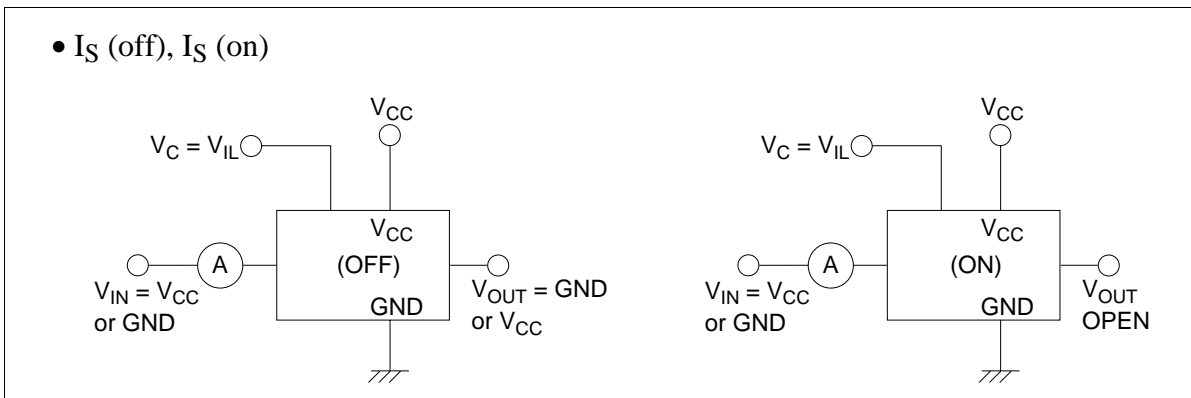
• $I_S$ (off), $I_S$ (on)

$V_{CC}$

$V_C = V_{IL}$

$V_{CC}$

A

(OFF)

GND

$V_{IN} = V_{CC}$ or GND

$V_{OUT}$ = GND or $V_{CC}$

$V_{CC}$

$V_C = V_{IL}$

$V_{CC}$

A

(ON)

GND

$V_{IN} = V_{CC}$ or GND

$V_{OUT}$ OPEN